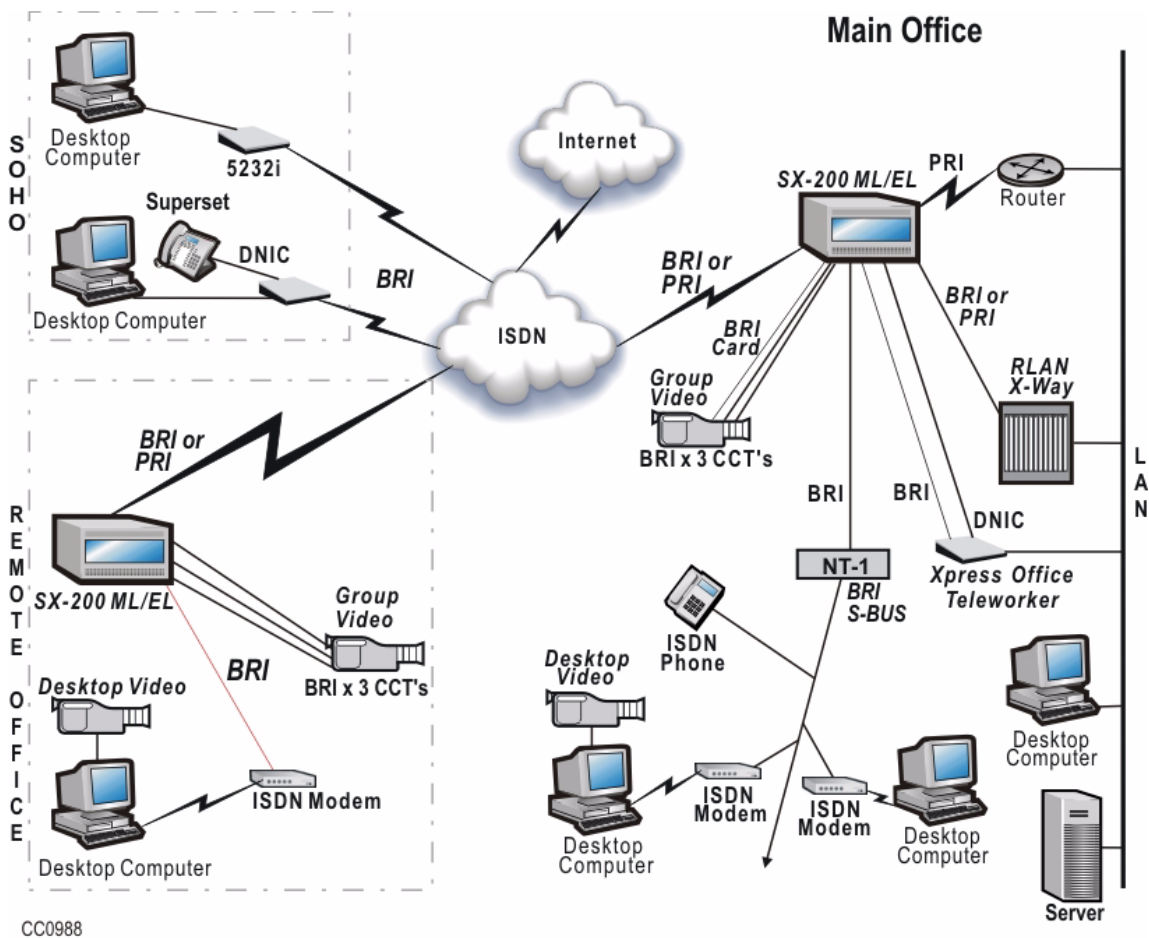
Main Office

SOHO

Desktop Computer

5232i

Superset

DNIC

Desktop Computer

BRI

Internet

ISDN

BRI or PRI

SX-200 ML/EL

PRI

Router

BRI or PRI

BRI Card

Group Video

BRI x 3 CCT's

RLAN X-Way

LAN

BRI

BRI

DNIC

NT-1

BRI S-BUS

Xpress Office Teleworker

REMOTE OFFICE

BRI or PRI

SX-200 ML/EL

Group Video

BRI

BRI x 3 CCT's

Desktop Video

ISDN Modem

Desktop Computer

ISDN Phone

Desktop Video

Desktop Computer

ISDN Modem

ISDN Modem

Desktop Computer

Desktop Computer

Server

CC0988